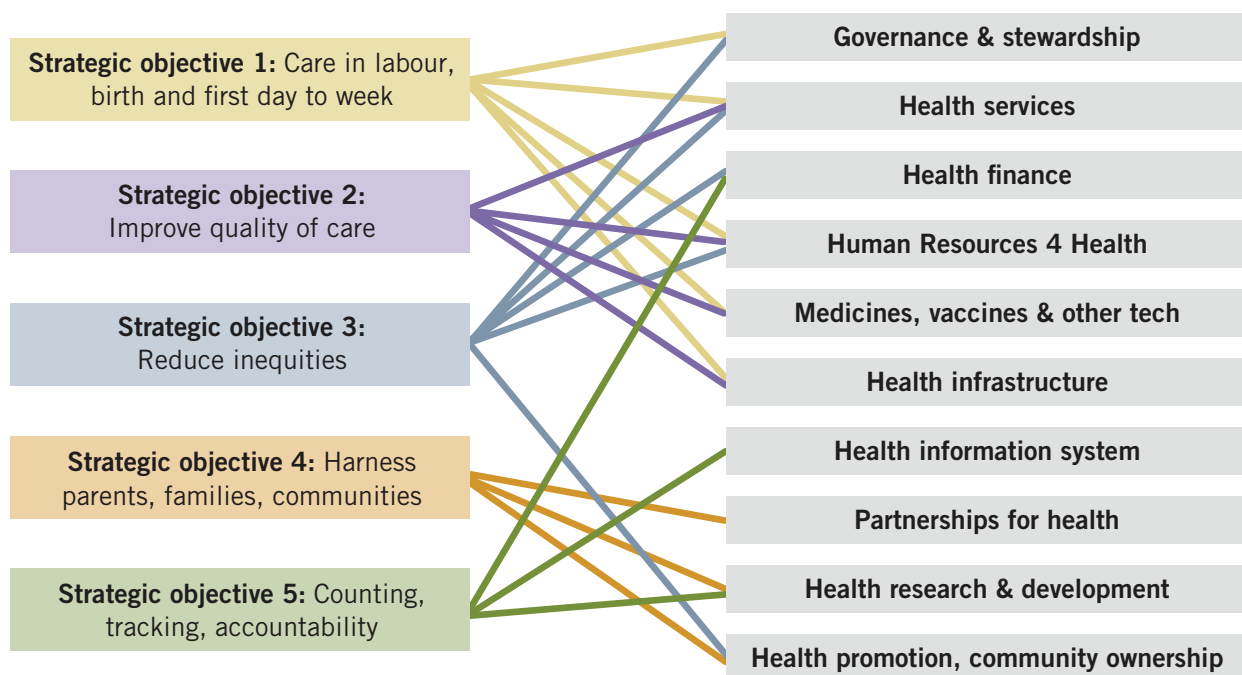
**Strategic objective 1:** Care in labour, birth and first day to week

**Strategic objective 2:** Improve quality of care

**Strategic objective 3:** Reduce inequities

**Strategic objective 4:** Harness parents, families, communities

**Strategic objective 5:** Counting, tracking, accountability

**Governance & stewardship**

**Health services**

**Health finance**

**Human Resources 4 Health**

**Medicines, vaccines & other tech**

**Health infrastructure**

**Health information system**

**Partnerships for health**

**Health research & development**

**Health promotion, community ownership**